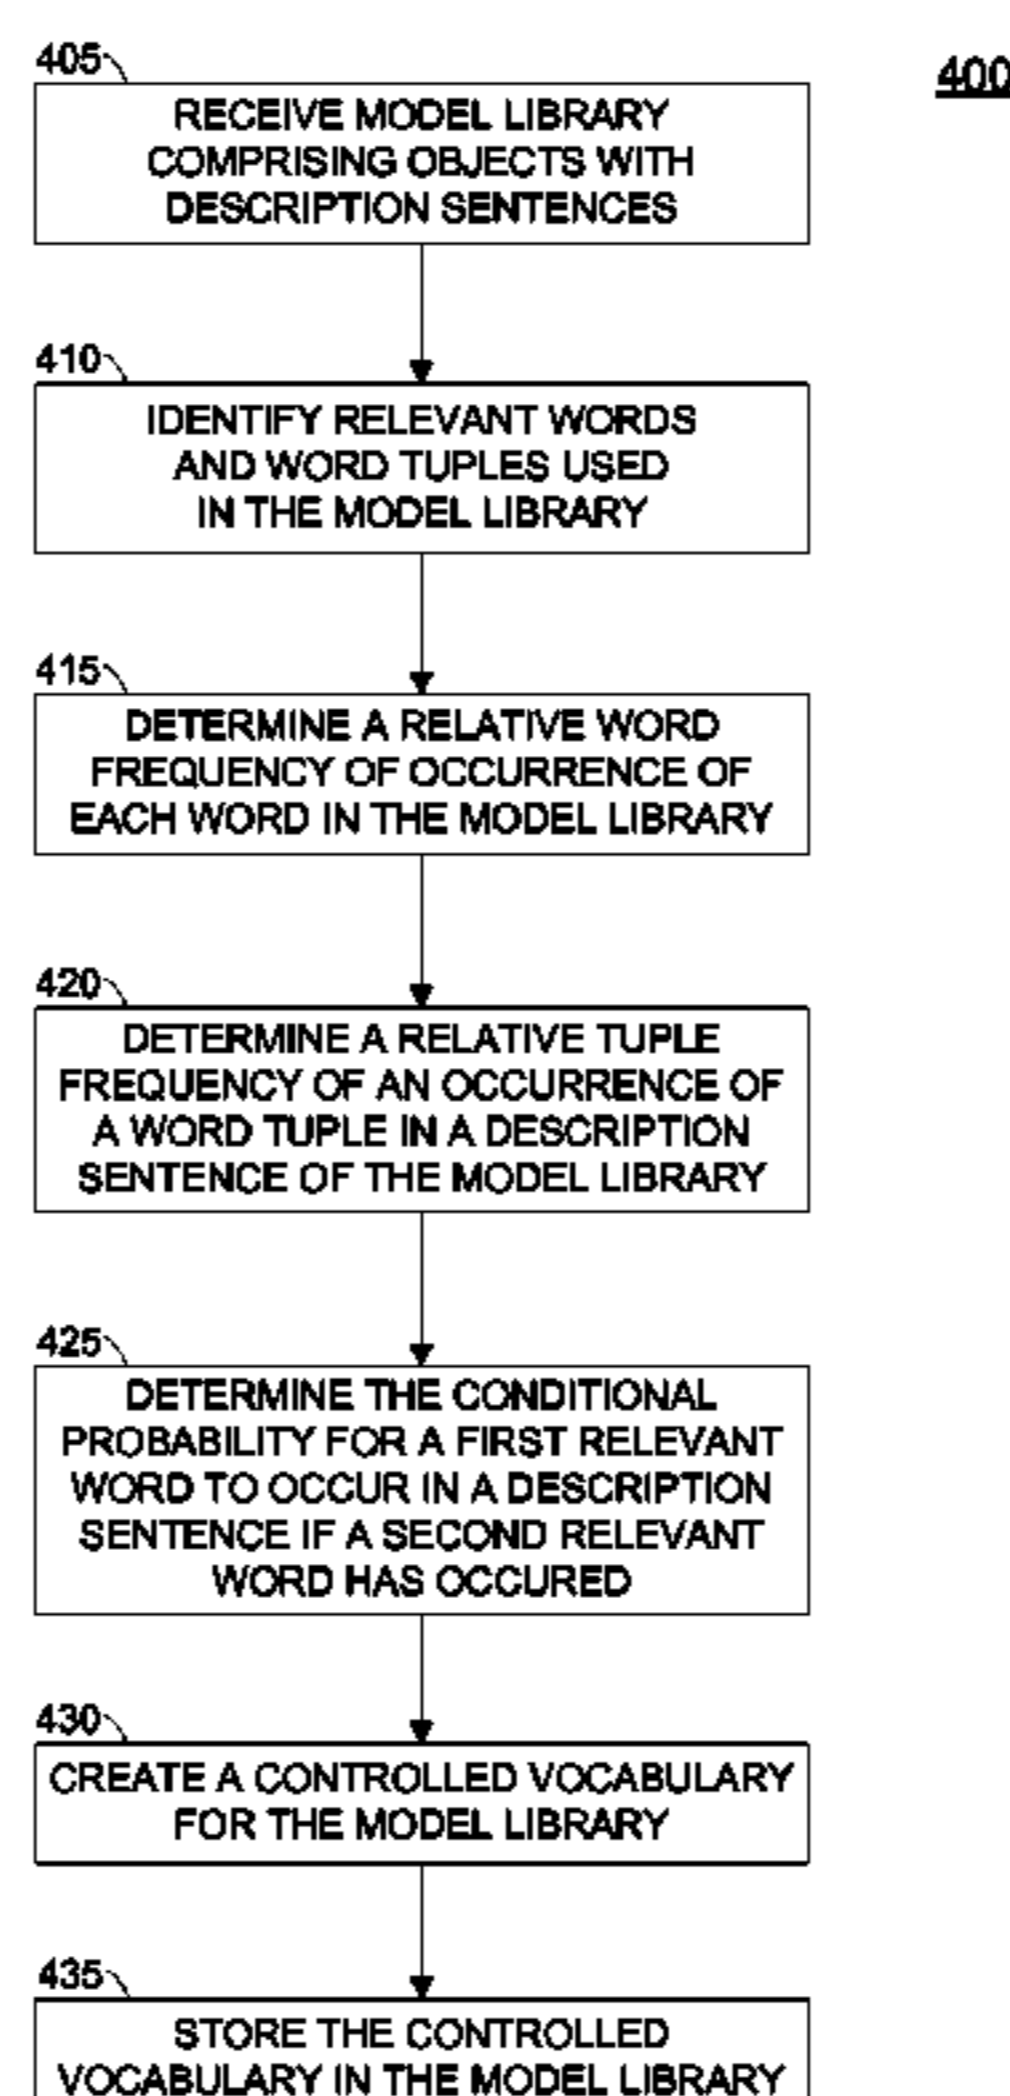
400

405

RECEIVE MODEL LIBRARY COMPRISING OBJECTS WITH DESCRIPTION SENTENCES

410

IDENTIFY RELEVANT WORDS AND WORD TUPLES USED IN THE MODEL LIBRARY

415

DETERMINE A RELATIVE WORD FREQUENCY OF OCCURRENCE OF EACH WORD IN THE MODEL LIBRARY

420

DETERMINE A RELATIVE TUPLE FREQUENCY OF AN OCCURRENCE OF A WORD TUPLE IN A DESCRIPTION SENTENCE OF THE MODEL LIBRARY

425

DETERMINE THE CONDITIONAL PROBABILITY FOR A FIRST RELEVANT WORD TO OCCUR IN A DESCRIPTION SENTENCE IF A SECOND RELEVANT WORD HAS OCCURED

430

CREATE A CONTROLLED VOCABULARY FOR THE MODEL LIBRARY

435

STORE THE CONTROLLED VOCABULARY IN THE MODEL LIBRARY